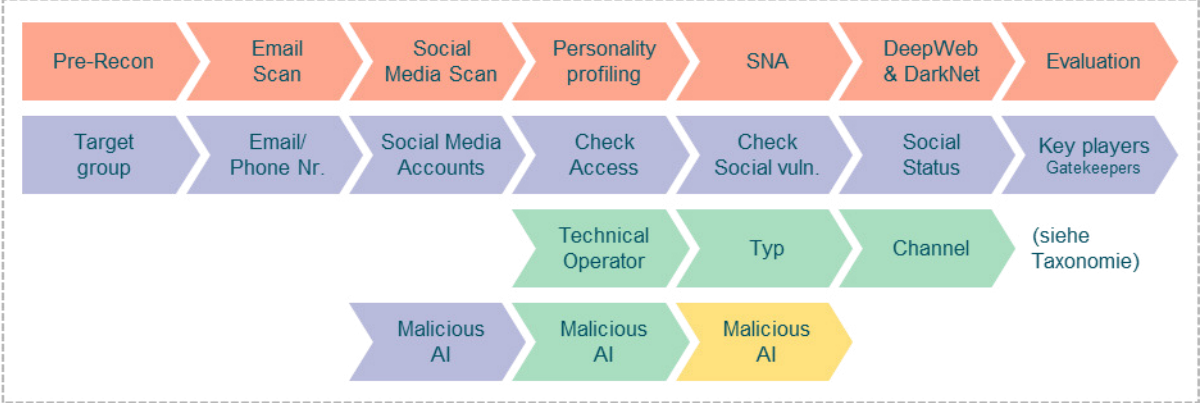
Pre-Recon

Email Scan

Social Media Scan

Personality profiling

SNA

DeepWeb & DarkNet

Evaluation

Target group

Email/ Phone Nr.

Social Media Accounts

Check Access

Check Social vuln.

Social Status

Key players Gatekeepers

Technical Operator

Typ

Channel

(siehe Taxonomie)

Malicious AI

Malicious AI

Malicious AI